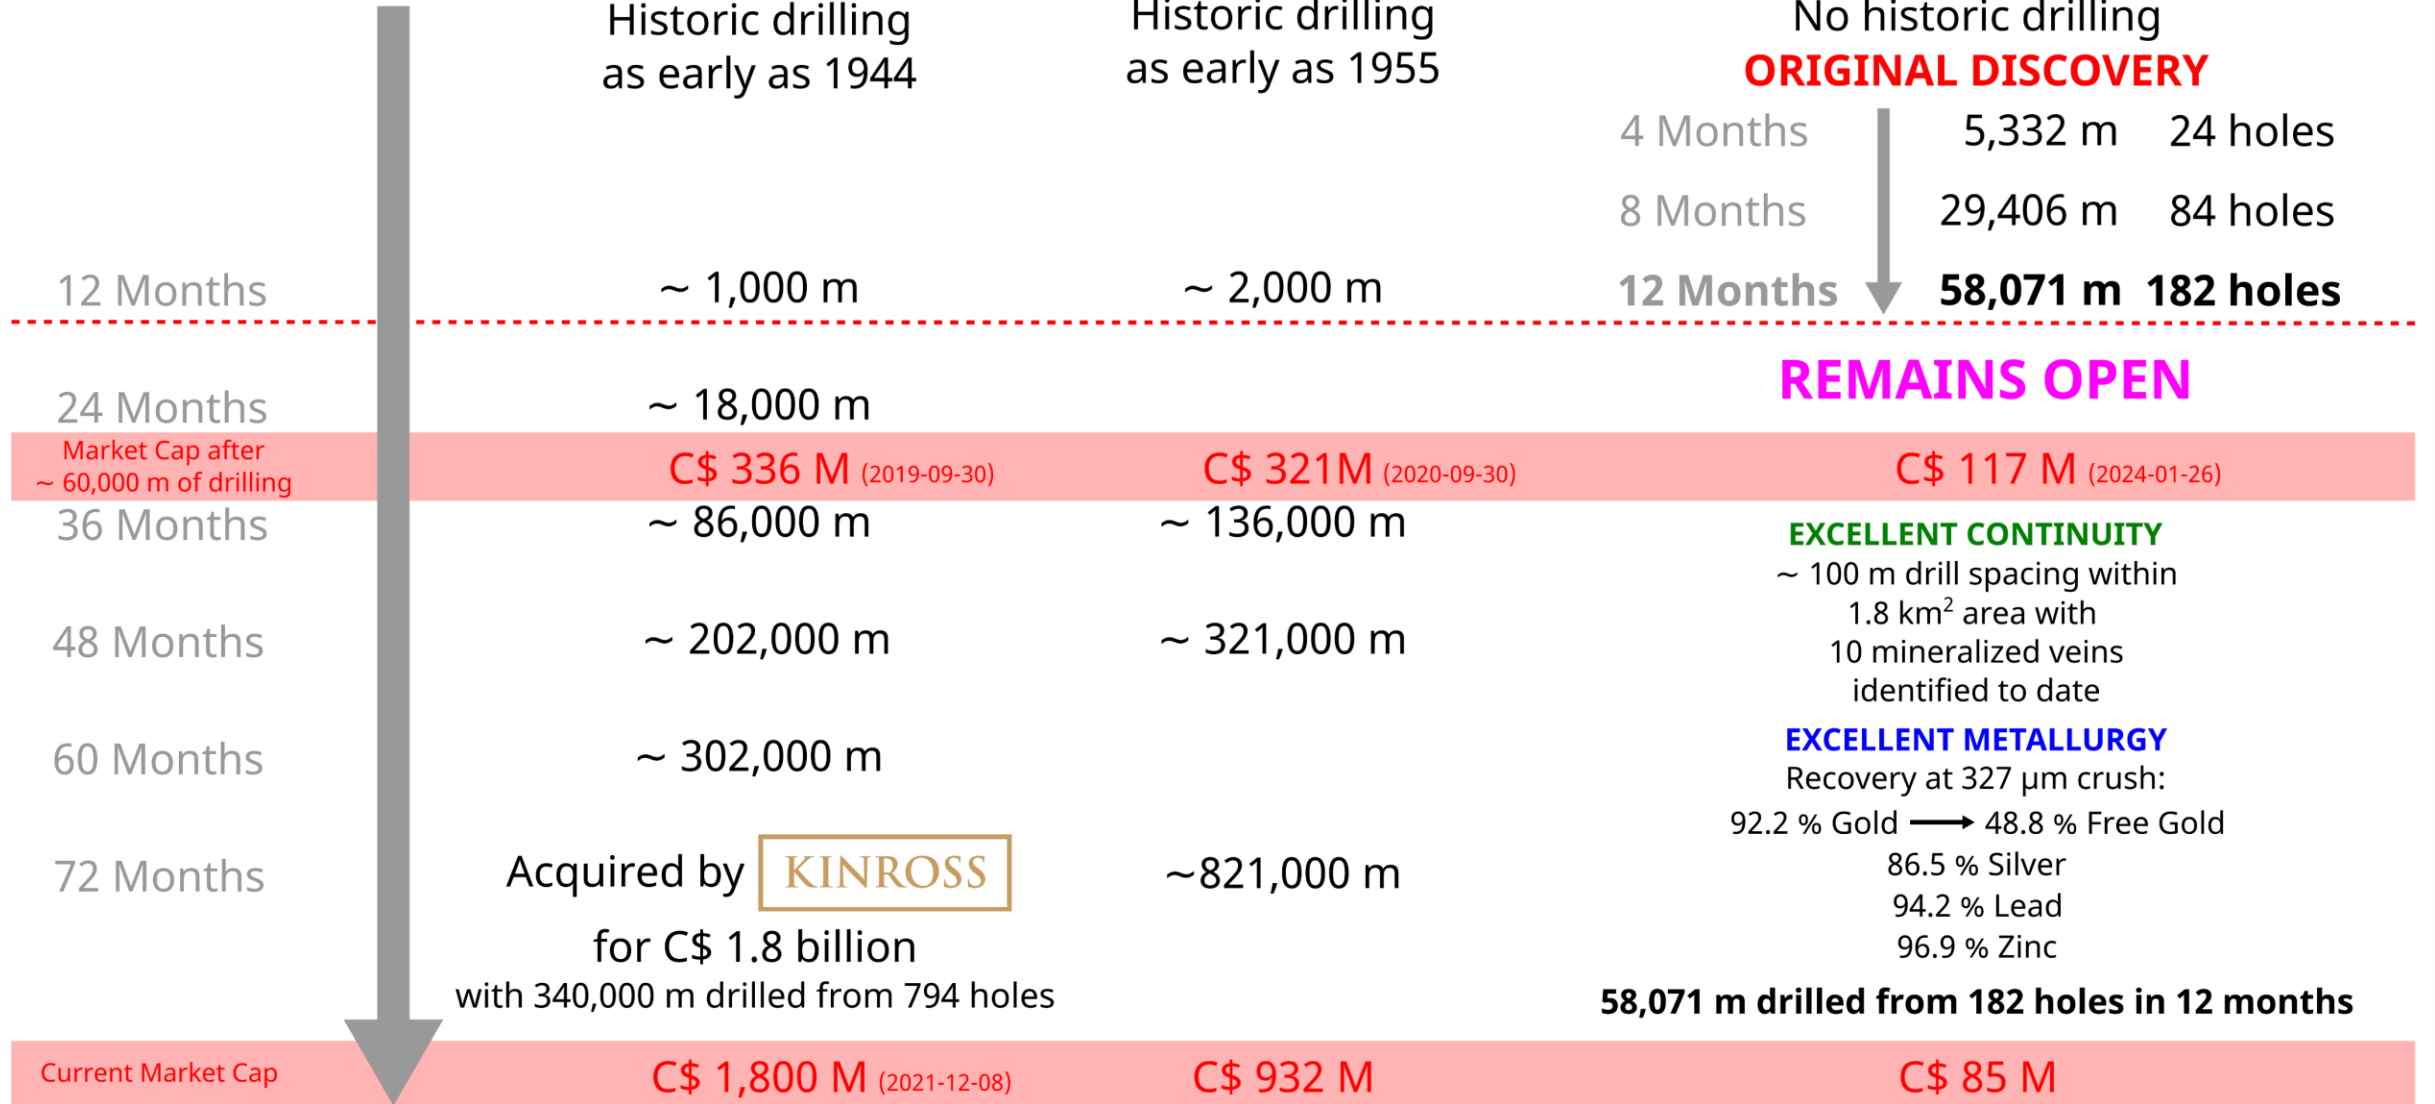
Historic drilling as early as 1944

Historic drilling as early as 1955

No historic drilling
ORIGINAL DISCOVERY

4 Months 5,332 m 24 holes

8 Months 29,406 m 84 holes

12 Months ~ 1,000 m ~ 2,000 m 12 Months 58,071 m 182 holes

REMAINS OPEN

24 Months ~ 18,000 m

Market Cap after ~ 60,000 m of drilling C$ 336 M (2019-09-30) C$ 321M (2020-09-30) C$ 117 M (2024-01-26)

36 Months ~ 86,000 m ~ 136,000 m

EXCELLENT CONTINUITY
~ 100 m drill spacing within 1.8 km$^2$ area with 10 mineralized veins identified to date

48 Months ~ 202,000 m ~ 321,000 m

60 Months ~ 302,000 m

EXCELLENT METALLURGY
Recovery at 327 μm crush:
92.2 % Gold ⟶ 48.8 % Free Gold
86.5 % Silver
94.2 % Lead
96.9 % Zinc

72 Months Acquired by KINROSS for C$ 1.8 billion with 340,000 m drilled from 794 holes

~821,000 m

58,071 m drilled from 182 holes in 12 months

Current Market Cap C$ 1,800 M (2021-12-08) C$ 932 M C$ 85 M